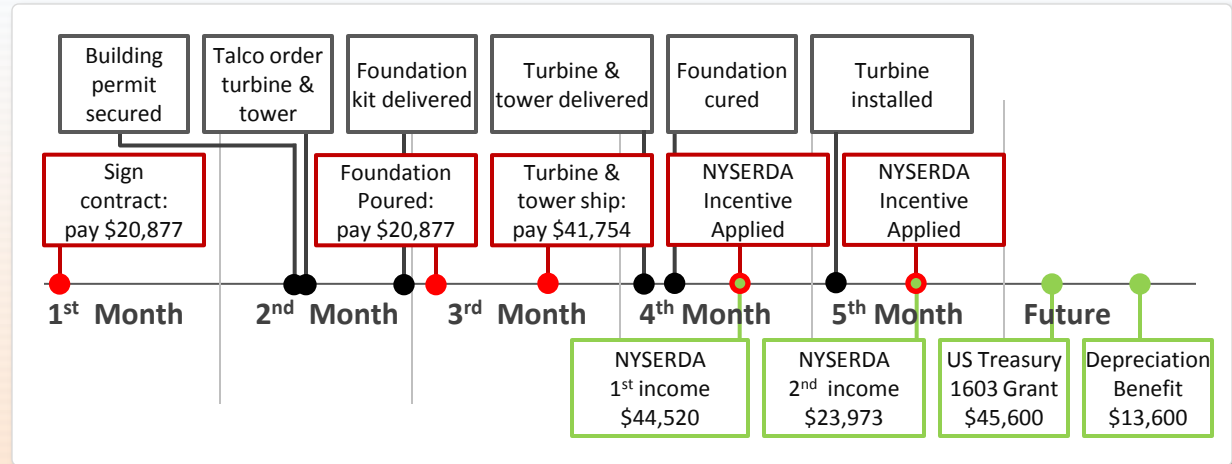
Building permit secured

Talco order turbine & tower

Foundation kit delivered

Turbine & tower delivered

Foundation cured

Turbine installed

Sign contract: pay \$20,877

Foundation Poured: pay \$20,877

Turbine & tower ship: pay \$41,754

NYSERDA Incentive Applied

NYSERDA Incentive Applied

1$^{st}$ Month

2$^{nd}$ Month

3$^{rd}$ Month

4$^{th}$ Month

5$^{th}$ Month

Future

NYSERDA 1$^{st}$ income \$44,520

NYSERDA 2$^{nd}$ income \$23,973

US Treasury 1603 Grant \$45,600

Depreciation Benefit \$13,600